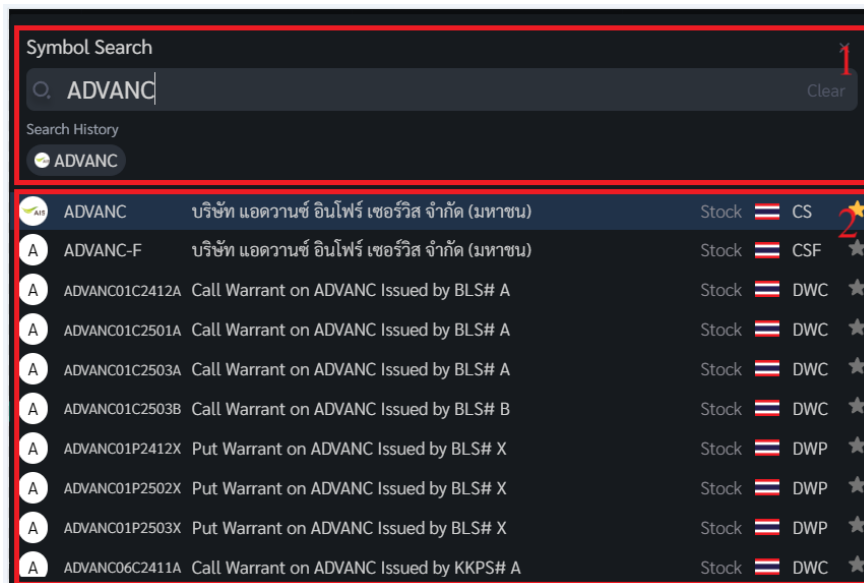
Symbol Search

ADVANC

Clear

Search History

ADVANC

1

| | | | |
|---|---|---|---|
| ADVANC | บริษัท แอดวานซ์ อินโฟร์ เซอร์วิส จำกัด (มหาชน) | Stock | CS |
| ADVANC-F | บริษัท แอดวานซ์ อินโฟร์ เซอร์วิส จำกัด (มหาชน) | Stock | CSF |
| ADVANC01C2412A | Call Warrant on ADVANC Issued by BLS# A | Stock | DWC |
| ADVANC01C2501A | Call Warrant on ADVANC Issued by BLS# A | Stock | DWC |
| ADVANC01C2503A | Call Warrant on ADVANC Issued by BLS# A | Stock | DWC |
| ADVANC01C2503B | Call Warrant on ADVANC Issued by BLS# B | Stock | DWC |
| ADVANC01P2412X | Put Warrant on ADVANC Issued by BLS# X | Stock | DWP |
| ADVANC01P2502X | Put Warrant on ADVANC Issued by BLS# X | Stock | DWP |
| ADVANC01P2503X | Put Warrant on ADVANC Issued by BLS# X | Stock | DWP |
| ADVANC06C2411A | Call Warrant on ADVANC Issued by KKPS# A | Stock | DWC |

2